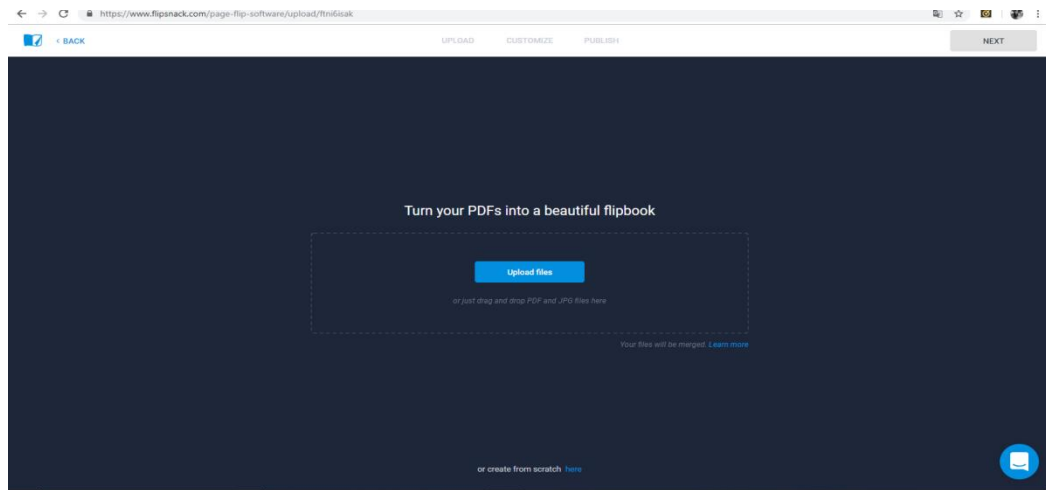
https://www.flipsnack.com/page-flip-software/upload/ftni6isak

< BACK

UPLOAD CUSTOMIZE PUBLISH

NEXT

Turn your PDFs into a beautiful flipbook

Upload files

or just drag and drop PDF and JPG files here

Your files will be merged. Learn more

or create from scratch here